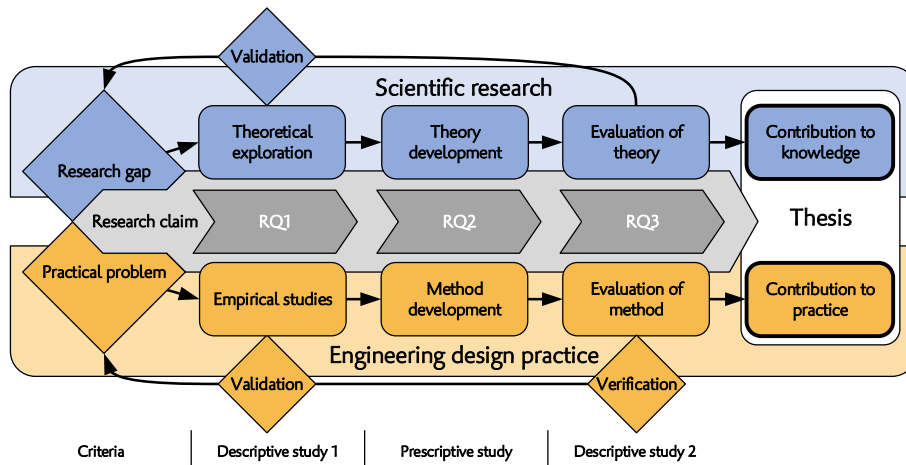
Validation

Scientific research

Research gap

Theoretical exploration

Theory development

Evaluation of theory

Contribution to knowledge

Research claim

RQ1

RQ2

RQ3

Thesis

Practical problem

Empirical studies

Method development

Evaluation of method

Contribution to practice

Engineering design practice

Validation

Verification

Criteria | Descriptive study 1 | Prescriptive study | Descriptive study 2